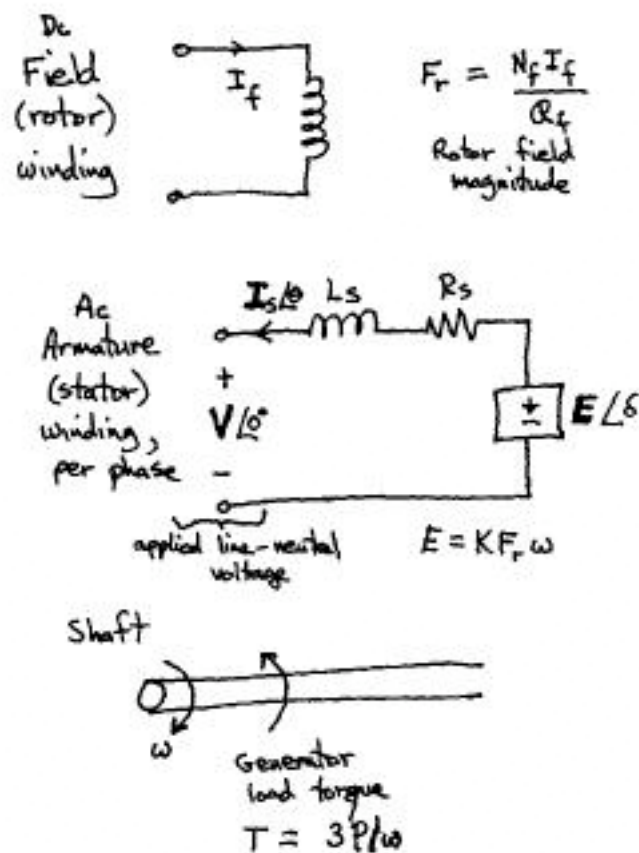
Dc Field (rotor) winding

$I_f$

$F_r = \frac{N_f I_f}{\mathcal{R}_f}$

Rotor field magnitude

Ac Armature (stator) winding, per phase

$I_s \angle \theta$

Ls

Rs

+

$V \angle 0^\circ$

−

±

$E \angle \delta$

applied line-neutral voltage

$E = K F_r \omega$

Shaft

ω

Generator load torque

$T = 3P/\omega$